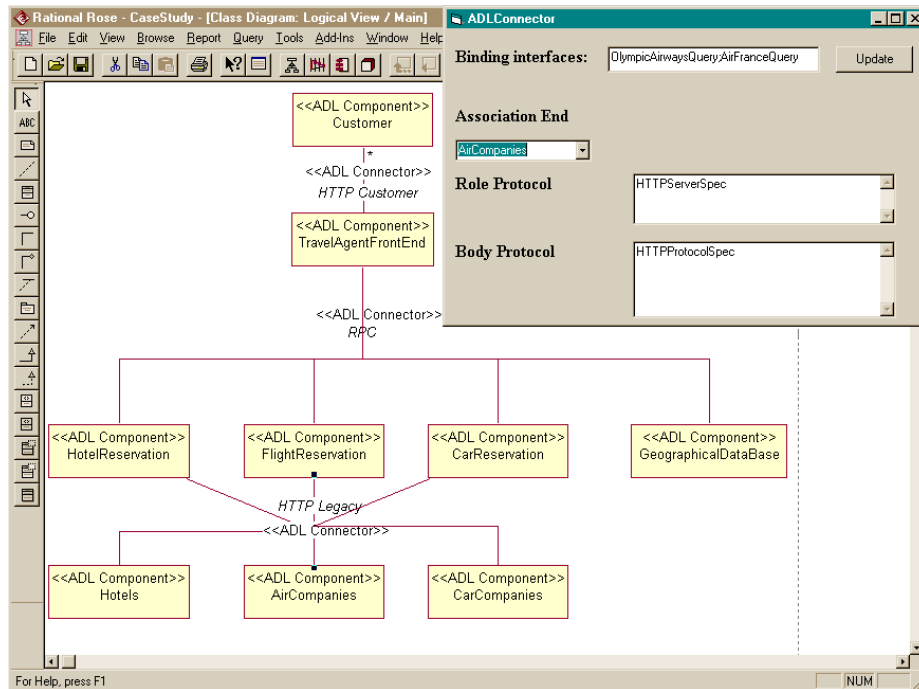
Rational Rose - CaseStudy - [Class Diagram: Logical View / Main]

File Edit View Browse Report Query Tools Add-Ins Window Help

ADLConnector

Binding interfaces: OlympicAirwaysQuery;AirFranceQuery Update

Association End

AirCompanies

Role Protocol

HTTPServerSpec

Body Protocol

HTTPProtocolSpec

<<ADL Component>>
Customer

*

<<ADL Connector>>
HTTP Customer

<<ADL Component>>
TravelAgentFrontEnd

<<ADL Connector>>
RPC

<<ADL Component>>
HotelReservation

<<ADL Component>>
FlightReservation

<<ADL Component>>
CarReservation

<<ADL Component>>
GeographicalDataBase

HTTP Legacy
<<ADL Connector>>

<<ADL Component>>
Hotels

<<ADL Component>>
AirCompanies

<<ADL Component>>
CarCompanies

For Help, press F1

NUM